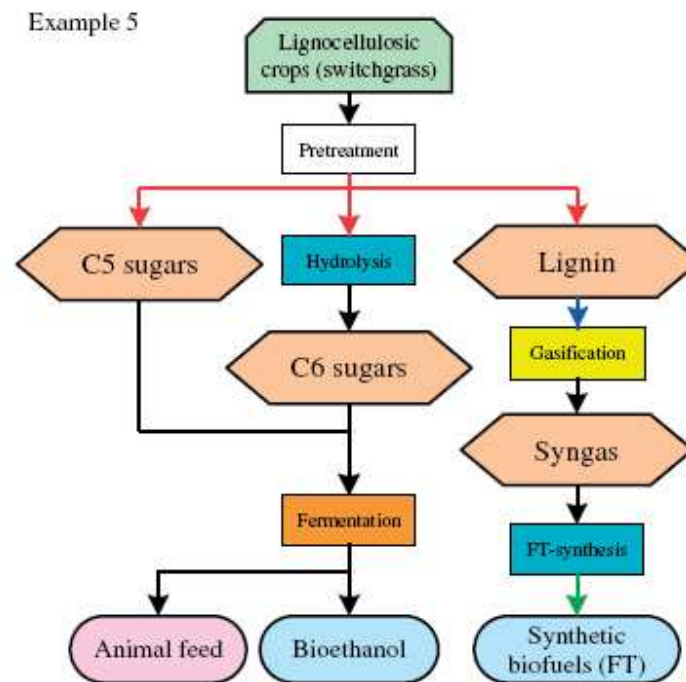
Example 5

Lignocellulosic crops (switchgrass)

Pretreatment

C5 sugars

Hydrolysis

Lignin

C6 sugars

Gasification

Syngas

Fermentation

FT-synthesis

Animal feed

Bioethanol

Synthetic biofuels (FT)